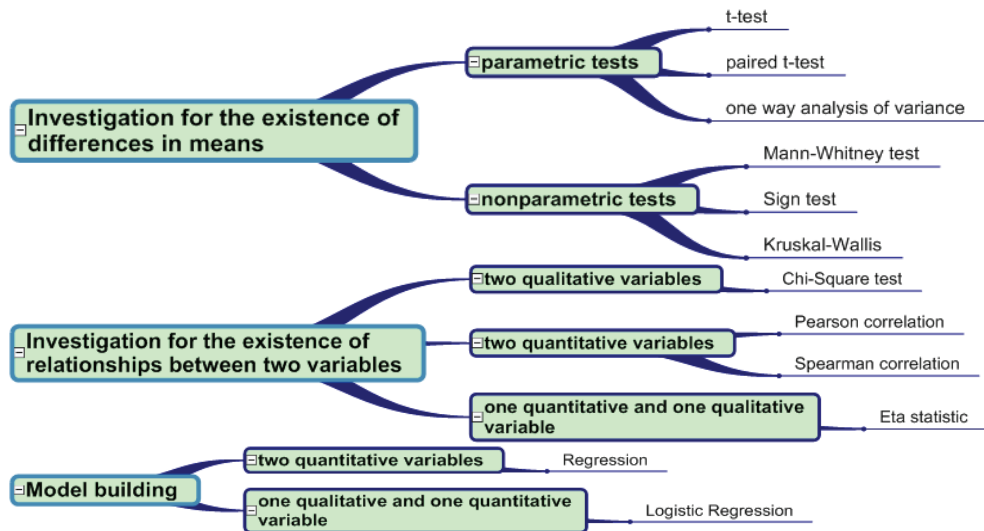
Investigation for the existence of differences in means

parametric tests

t-test

paired t-test

one way analysis of variance

nonparametric tests

Mann-Whitney test

Sign test

Kruskal-Wallis

Investigation for the existence of relationships between two variables

two qualitative variables

Chi-Square test

two quantitative variables

Pearson correlation

Spearman correlation

one quantitative and one qualitative variable

Eta statistic

Model building

two quantitative variables

Regression

one qualitative and one quantitative variable

Logistic Regression